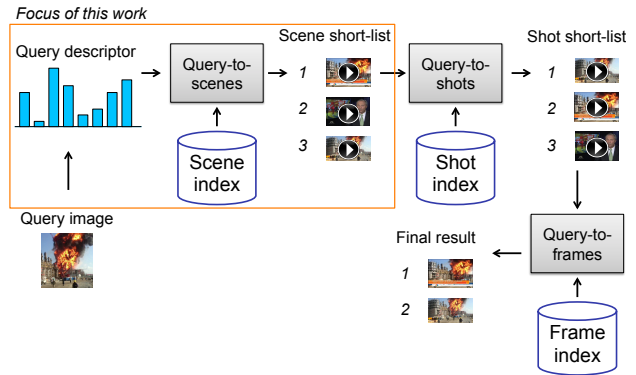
Focus of this work

Query descriptor

Query-to-scenes

Scene short-list

1

2

3

Scene index

Query image

Query-to-shots

Shot index

Shot short-list

1

2

3

Query-to-frames

Frame index

Final result

1

2